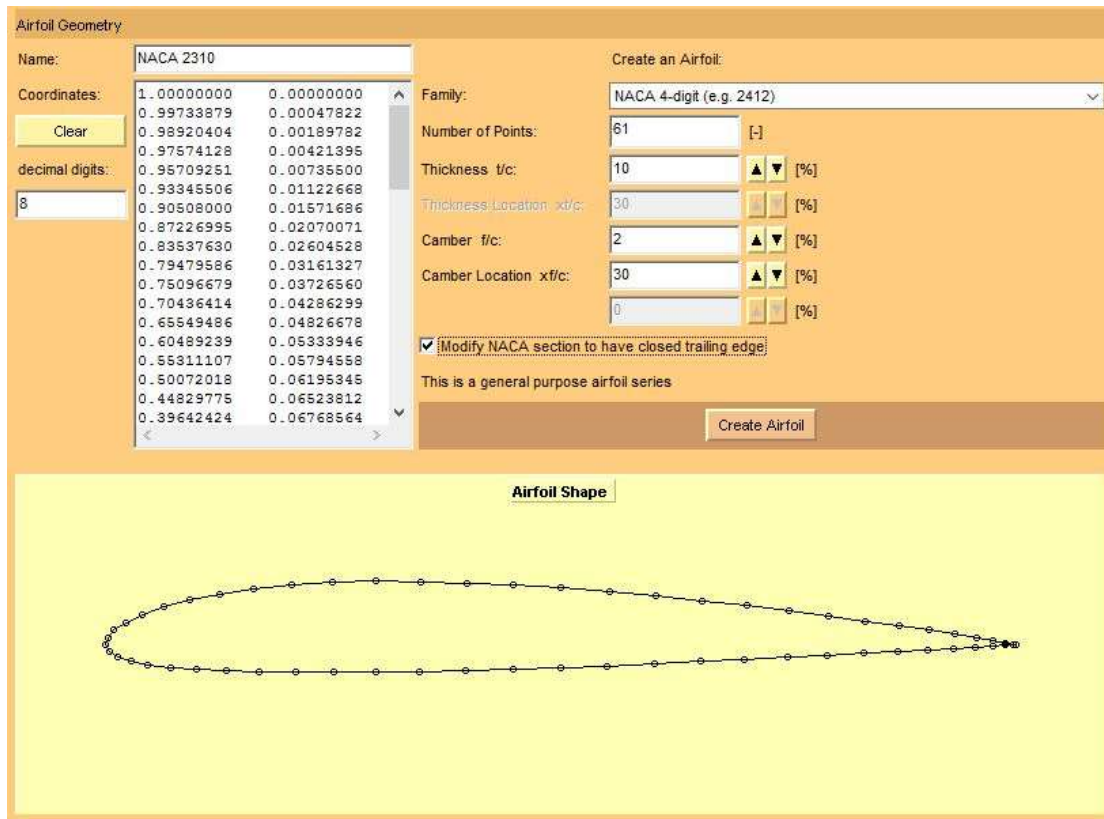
Airfoil Geometry

Name: NACA 2310

Coordinates:

Clear

decimal digits:

8

| | |
|---|---|
| 1.00000000 | 0.00000000 |
| 0.99733879 | 0.00047822 |
| 0.98920404 | 0.00189782 |
| 0.97574128 | 0.00421395 |
| 0.95709251 | 0.00735500 |
| 0.93345506 | 0.01122668 |
| 0.90508000 | 0.01571686 |
| 0.87226995 | 0.02070071 |
| 0.83537630 | 0.02604528 |
| 0.79479586 | 0.03161327 |
| 0.75096679 | 0.03726560 |
| 0.70436414 | 0.04286299 |
| 0.65549486 | 0.04826678 |
| 0.60489239 | 0.05333946 |
| 0.55311107 | 0.05794558 |
| 0.50072018 | 0.06195345 |
| 0.44829775 | 0.06523812 |
| 0.39642424 | 0.06768564 |

Create an Airfoil:

Family: NACA 4-digit (e.g. 2412)

Number of Points: 61 [-]

Thickness t/c: 10 [%]

Thickness Location xt/c: 30 [%]

Camber f/c: 2 [%]

Camber Location xf/c: 30 [%]

0 [%]

Modify NACA section to have closed trailing edge

This is a general purpose airfoil series

Create Airfoil

Airfoil Shape